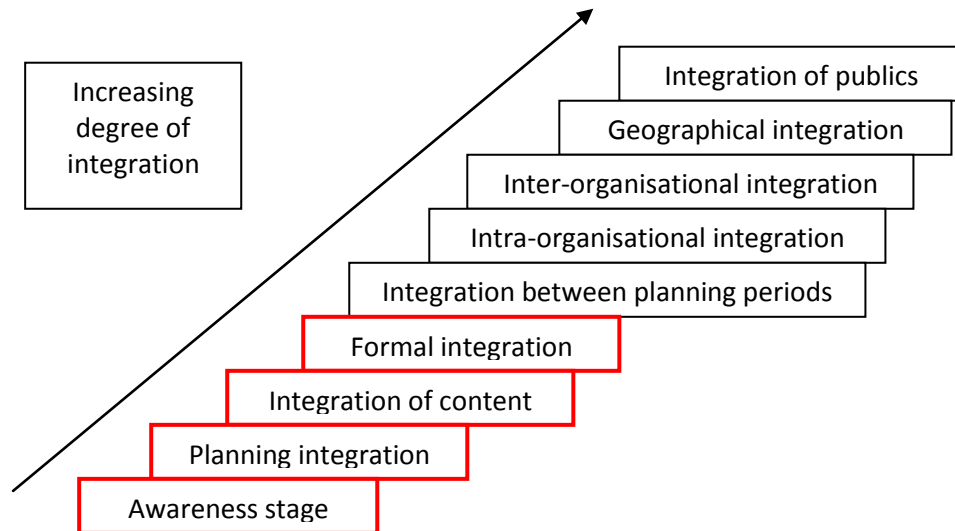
Increasing degree of integration

Integration of publics

Geographical integration

Inter-organisational integration

Intra-organisational integration

Integration between planning periods

Formal integration

Integration of content

Planning integration

Awareness stage